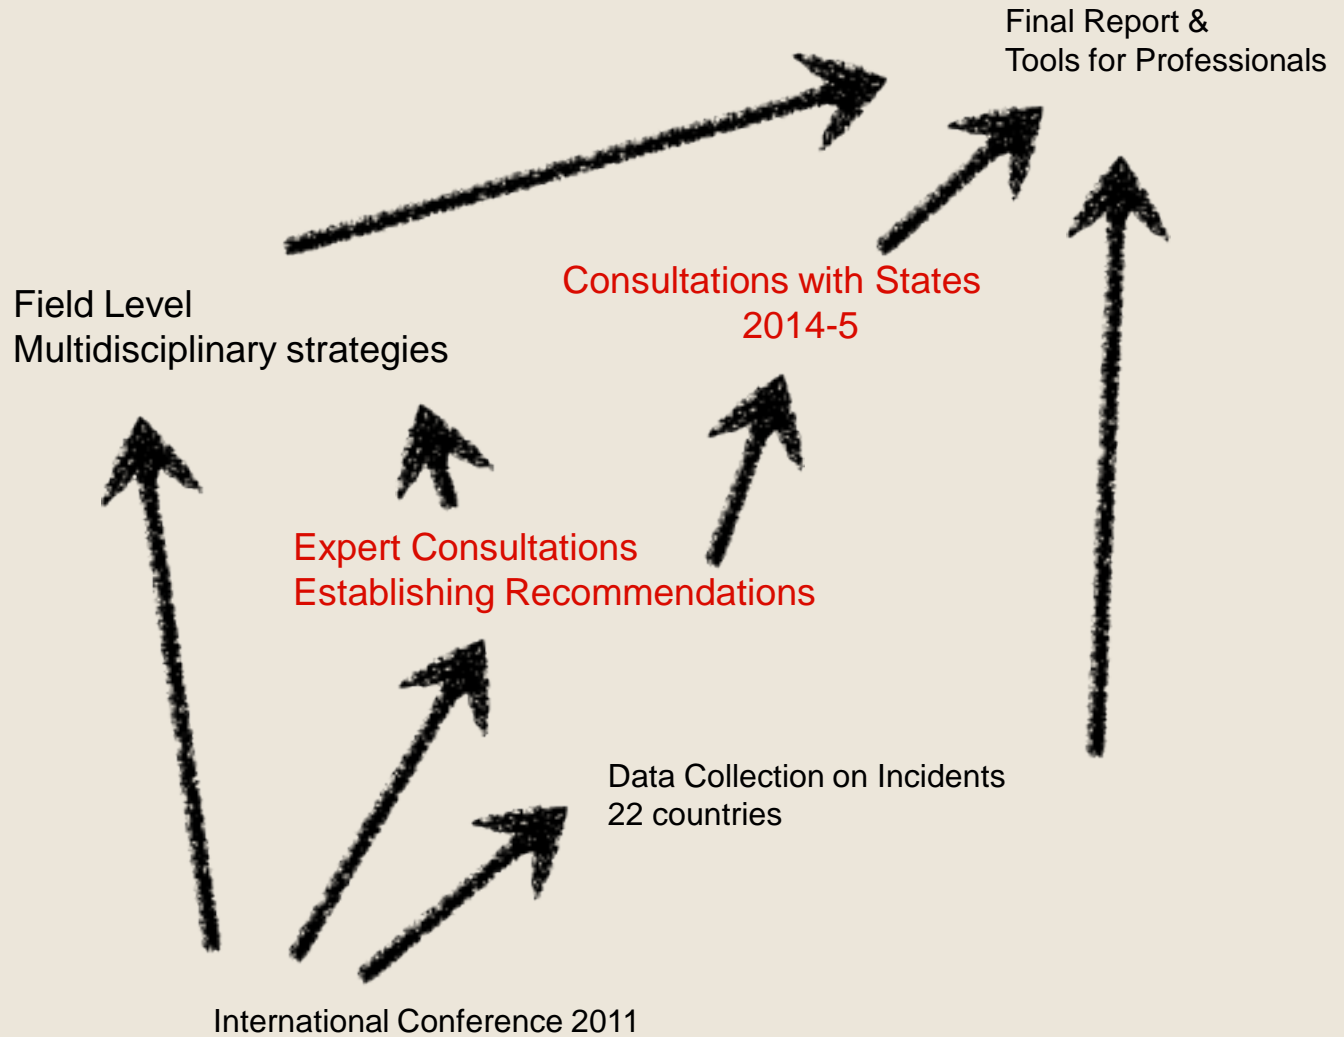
Final Report &
Tools for Professionals

Field Level
Multidisciplinary strategies

Consultations with States
2014-5

Expert Consultations
Establishing Recommendations

Data Collection on Incidents
22 countries

International Conference 2011